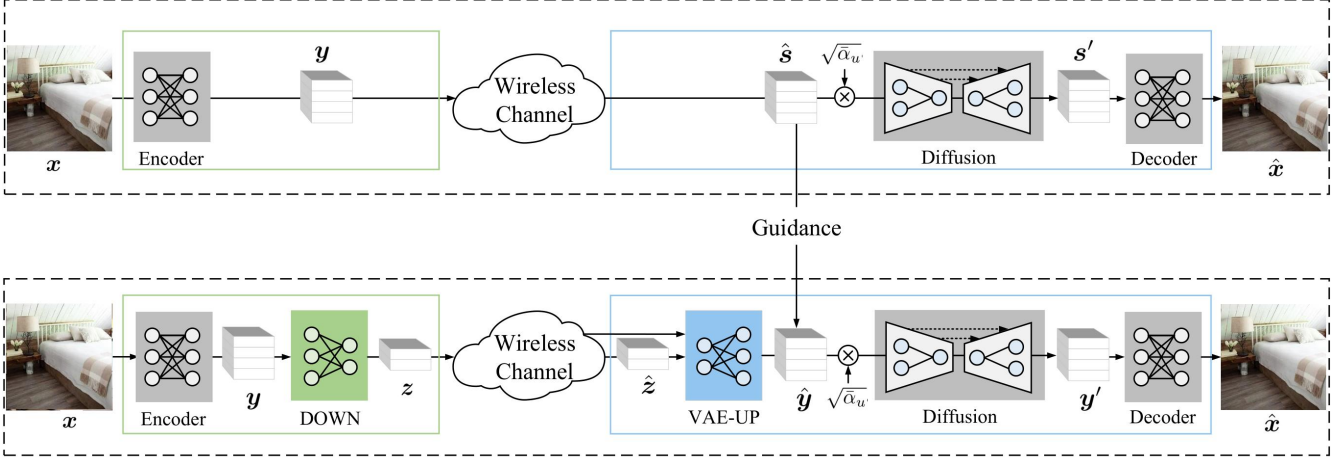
$\boldsymbol{y}$

Wireless Channel

$\hat{\boldsymbol{s}}$

$\sqrt{\bar{\alpha}_u}$

$\boldsymbol{s}'$

$\boldsymbol{x}$

Encoder

Diffusion

Decoder

$\hat{\boldsymbol{x}}$

Guidance

Wireless Channel

$\boldsymbol{x}$

Encoder

$\boldsymbol{y}$

DOWN

$\boldsymbol{z}$

$\hat{\boldsymbol{z}}$

VAE-UP

$\hat{\boldsymbol{y}}$

$\sqrt{\bar{\alpha}_u}$

Diffusion

$\boldsymbol{y}'$

Decoder

$\hat{\boldsymbol{x}}$